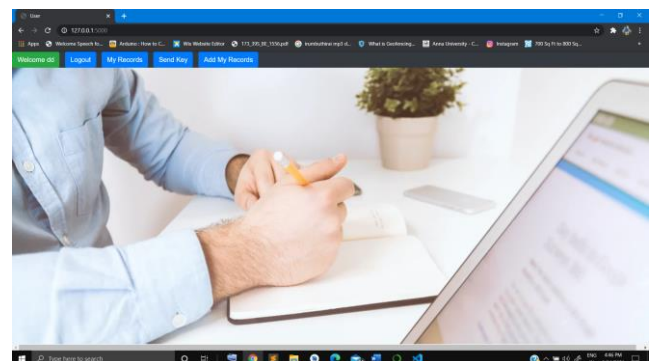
User

127.0.0.1:5000

Apps Welcome Speech fo... Arduino : How to C... Wix Website Editor 173_335_IEI_1559.pdf mumbaihisi mp3 d... What is Geofencing... Anna University - C... Instagram 700 Sq Ft to 800 Sq...

Welcome dd Logout My Records Send Key Add My Records

Type here to search

ENG 4:56 PM